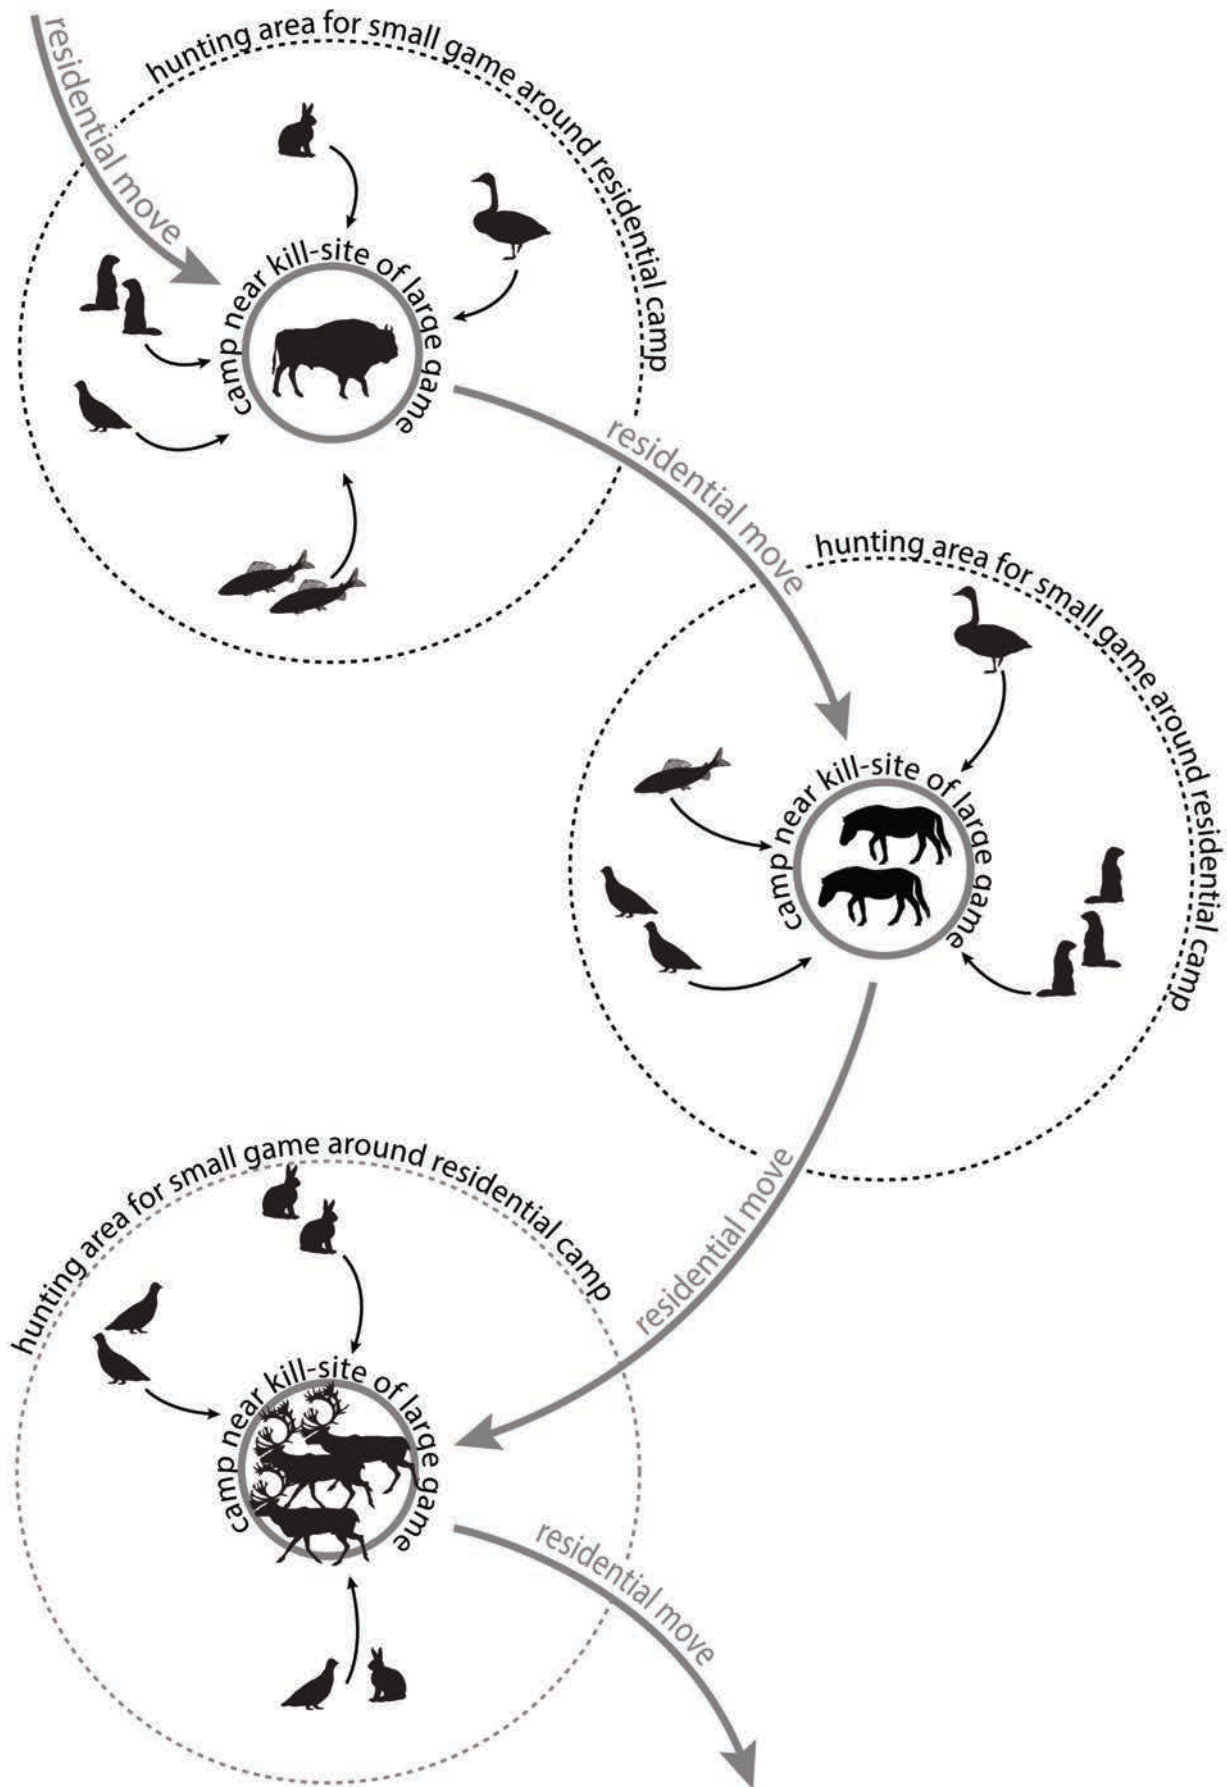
residential move

hunting area for small game around residential camp

camp near kill-site of large game

residential move

hunting area for small game around residential camp

camp near kill-site of large game

residential move

hunting area for small game around residential camp

camp near kill-site of large game

residential move